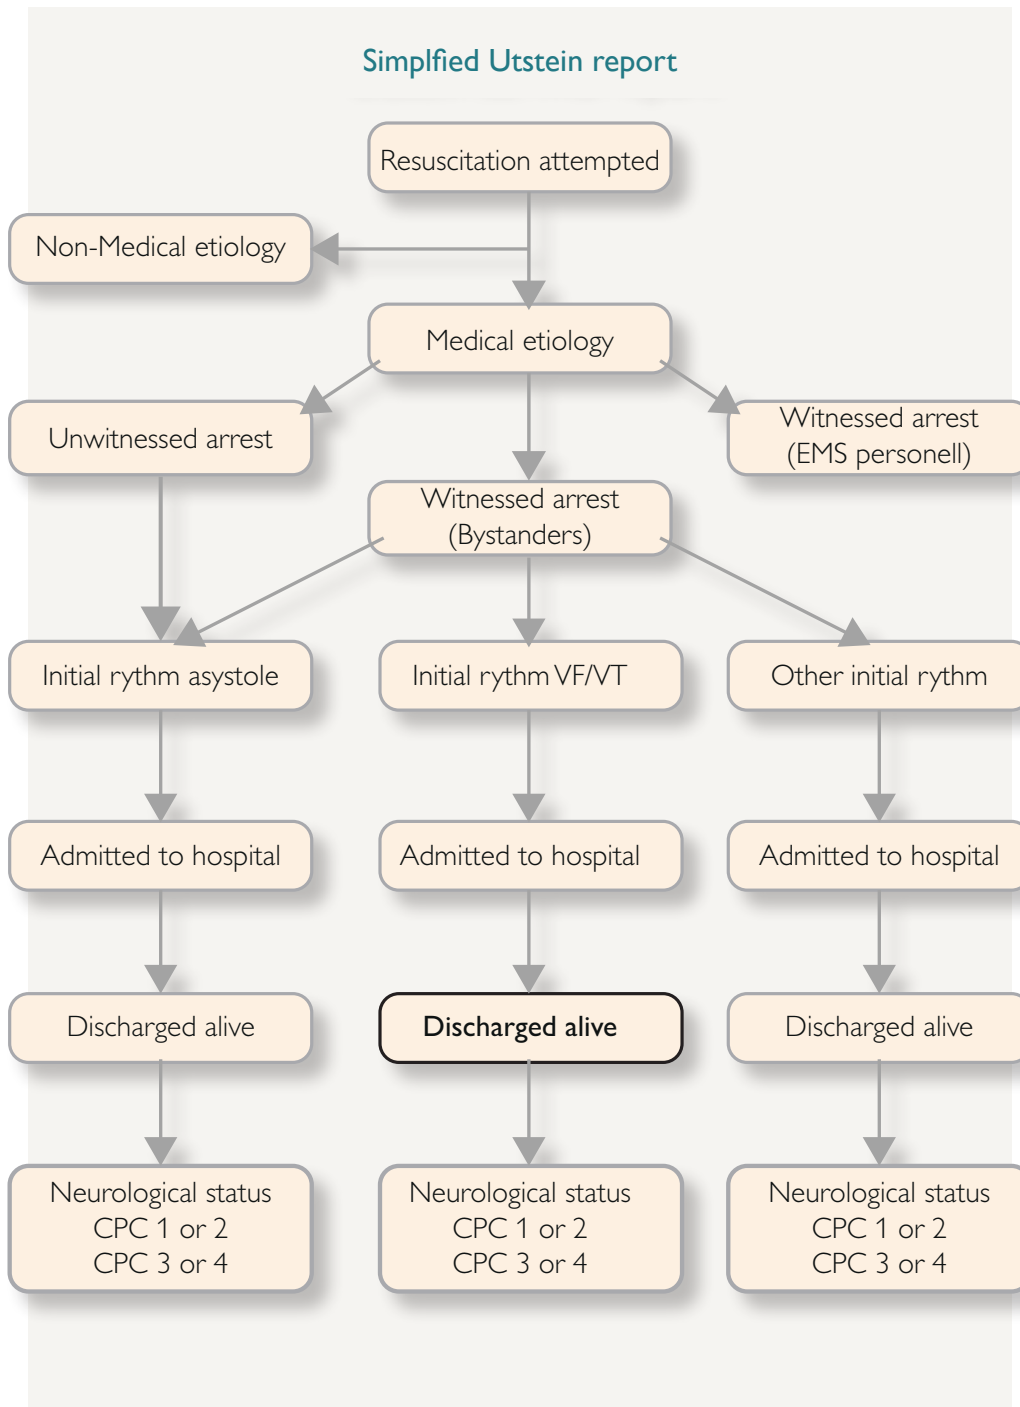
Simplfied Utstein report

Resuscitation attempted

Non-Medical etiology

Medical etiology

Unwitnessed arrest

Witnessed arrest (EMS personell)

Witnessed arrest (Bystanders)

Initial rythm asystole

Initial rythm VF/VT

Other initial rythm

Admitted to hospital

Admitted to hospital

Admitted to hospital

Discharged alive

Discharged alive

Discharged alive

Neurological status
CPC 1 or 2
CPC 3 or 4

Neurological status
CPC 1 or 2
CPC 3 or 4

Neurological status
CPC 1 or 2
CPC 3 or 4